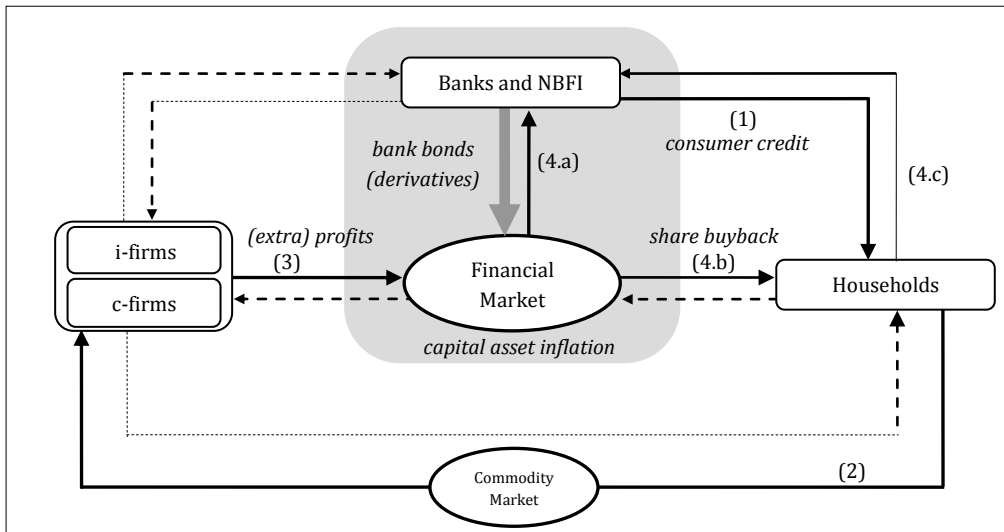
Banks and NBFI

(1)
consumer credit

bank bonds
(derivatives)

(4.a)

(4.c)

i-firms

c-firms

(extra) profits
(3)

Financial
Market

share buyback
(4.b)

Households

capital asset inflation

Commodity
Market

(2)